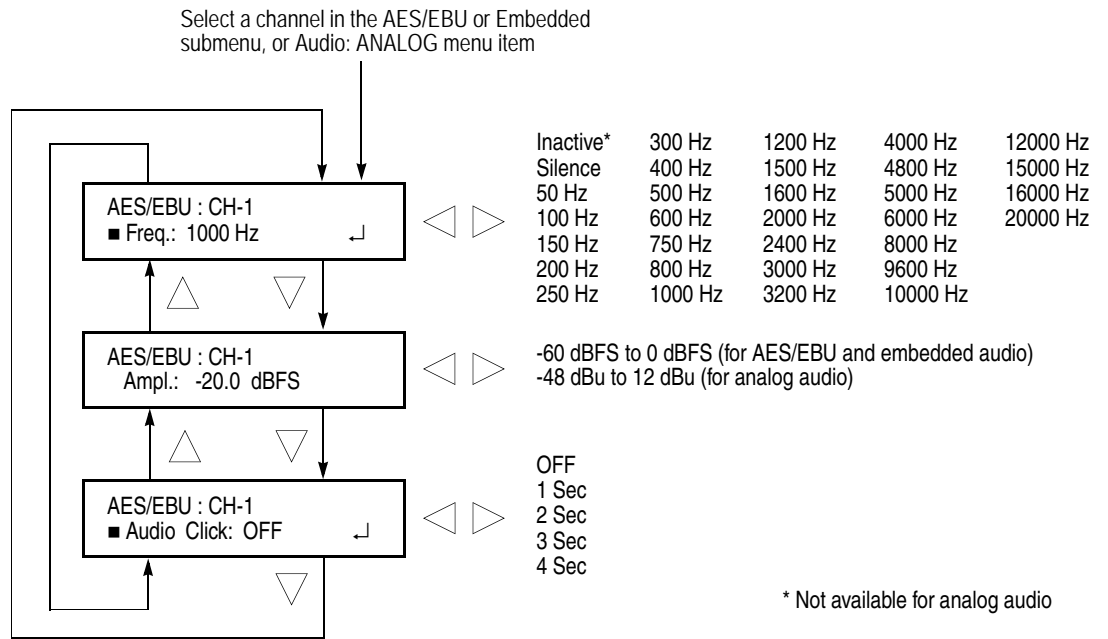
Select a channel in the AES/EBU or Embedded submenu, or Audio: ANALOG menu item

AES/EBU : CH-1
■ Freq.: 1000 Hz ↵

| Inactive* | 300 Hz | 1200 Hz | 4000 Hz | 12000 Hz |
|---|---|---|---|---|
| Silence | 400 Hz | 1500 Hz | 4800 Hz | 15000 Hz |
| 50 Hz | 500 Hz | 1600 Hz | 5000 Hz | 16000 Hz |
| 100 Hz | 600 Hz | 2000 Hz | 6000 Hz | 20000 Hz |
| 150 Hz | 750 Hz | 2400 Hz | 8000 Hz | |
| 200 Hz | 800 Hz | 3000 Hz | 9600 Hz | |
| 250 Hz | 1000 Hz | 3200 Hz | 10000 Hz | |

AES/EBU : CH-1
Ampl.: -20.0 dBFS

-60 dBFS to 0 dBFS (for AES/EBU and embedded audio)
-48 dBu to 12 dBu (for analog audio)

AES/EBU : CH-1
■ Audio Click: OFF ↵

OFF
1 Sec
2 Sec
3 Sec
4 Sec

* Not available for analog audio